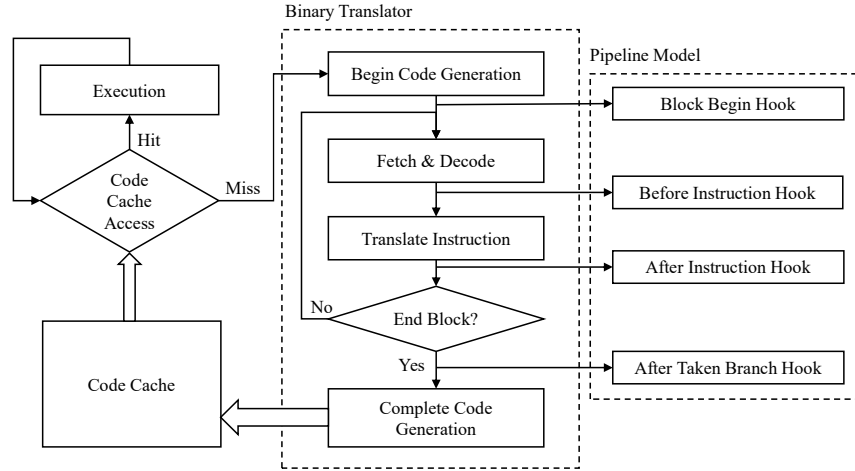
Binary Translator

Pipeline Model

Execution

Hit

Code Cache Access

Miss

Code Cache

Begin Code Generation

Fetch & Decode

Translate Instruction

End Block?

No

Yes

Complete Code Generation

Block Begin Hook

Before Instruction Hook

After Instruction Hook

After Taken Branch Hook